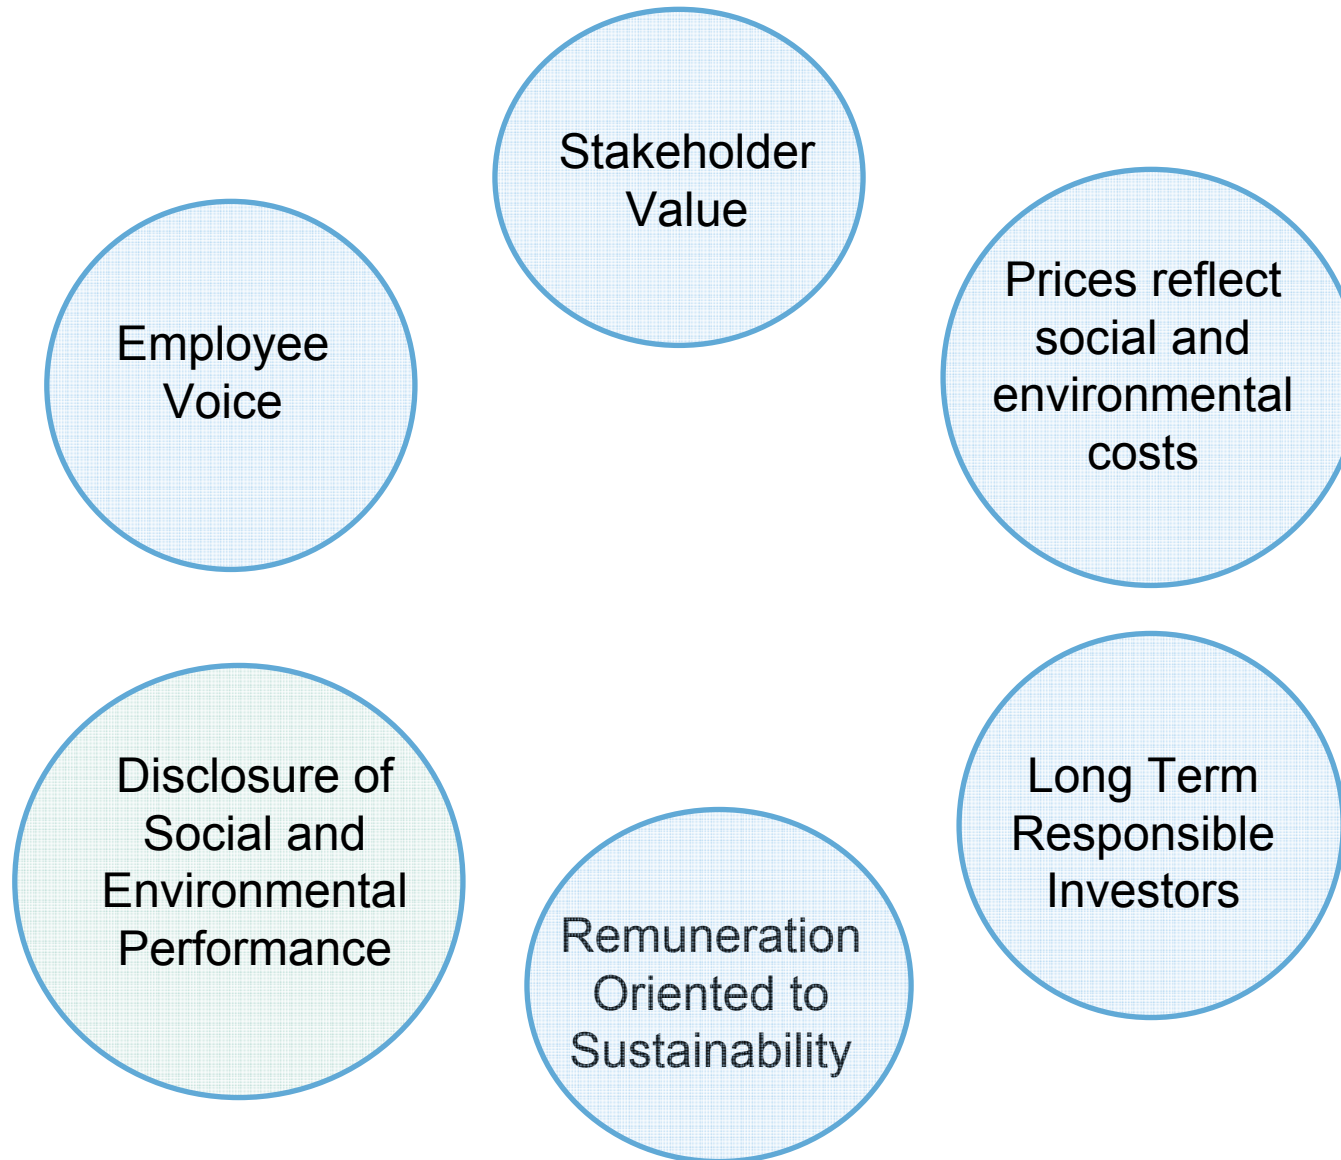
Stakeholder Value

Prices reflect social and environmental costs

Long Term Responsible Investors

Remuneration Oriented to Sustainability

Disclosure of Social and Environmental Performance

Employee Voice